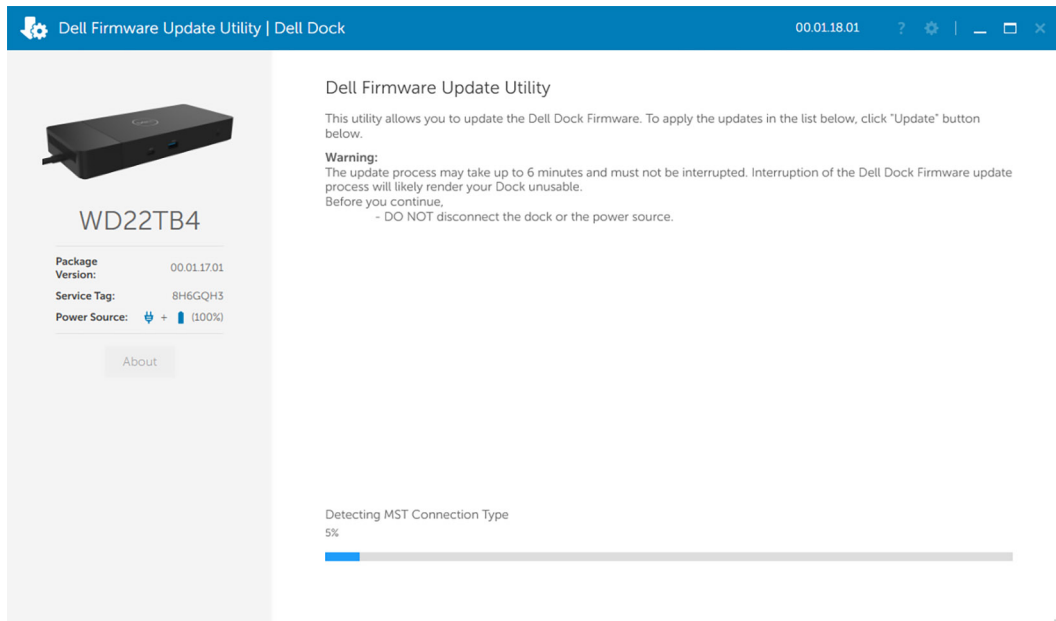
Dell Firmware Update Utility | Dell Dock

00.01.18.01

?

WD22TB4

Package Version: 00.01.17.01

Service Tag: 8H6GQH3

Power Source: + (100%)

About

Dell Firmware Update Utility

This utility allows you to update the Dell Dock Firmware. To apply the updates in the list below, click "Update" button below.

Warning:
The update process may take up to 6 minutes and must not be interrupted. Interruption of the Dell Dock Firmware update process will likely render your Dock unusable.
Before you continue,
- DO NOT disconnect the dock or the power source.

Detecting MST Connection Type

5%